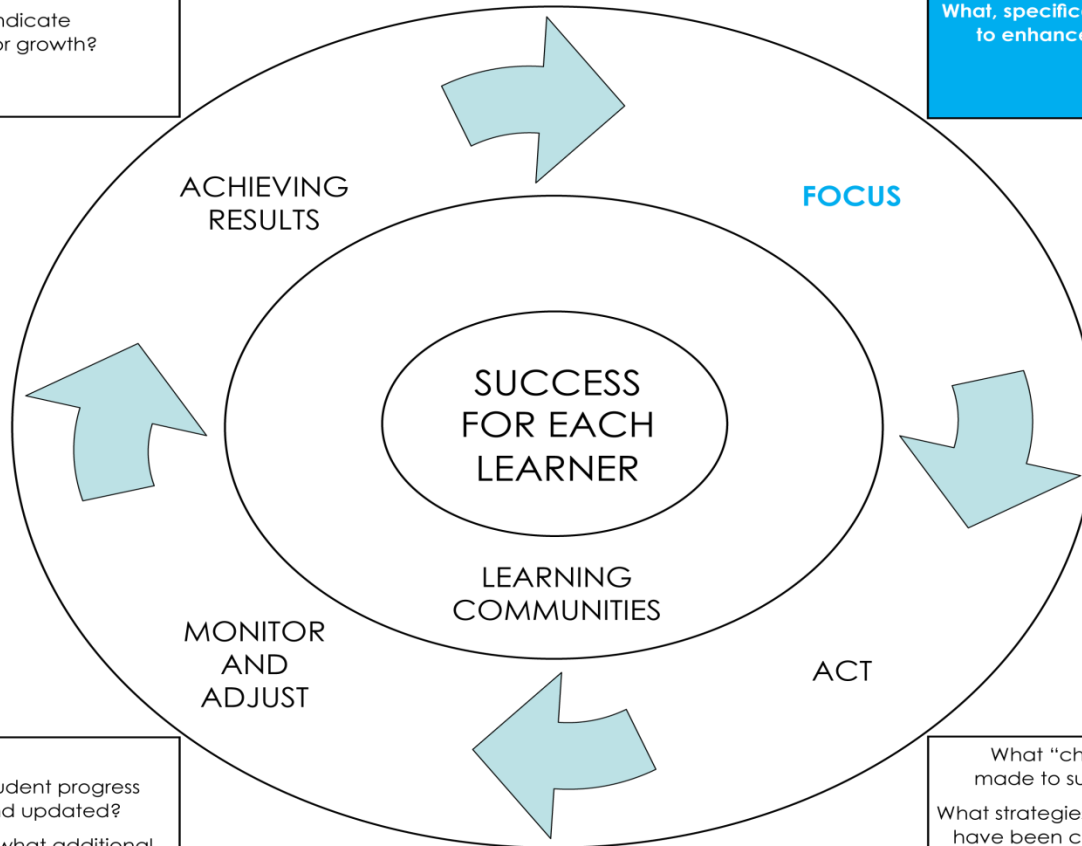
ndicate
or growth?

What, specific
to enhanc

ACHIEVING RESULTS

FOCUS

SUCCESS FOR EACH LEARNER

LEARNING COMMUNITIES

MONITOR AND ADJUST

ACT

udent progress
d updated?
what additional

What "ch
made to su

What strategie
have been c